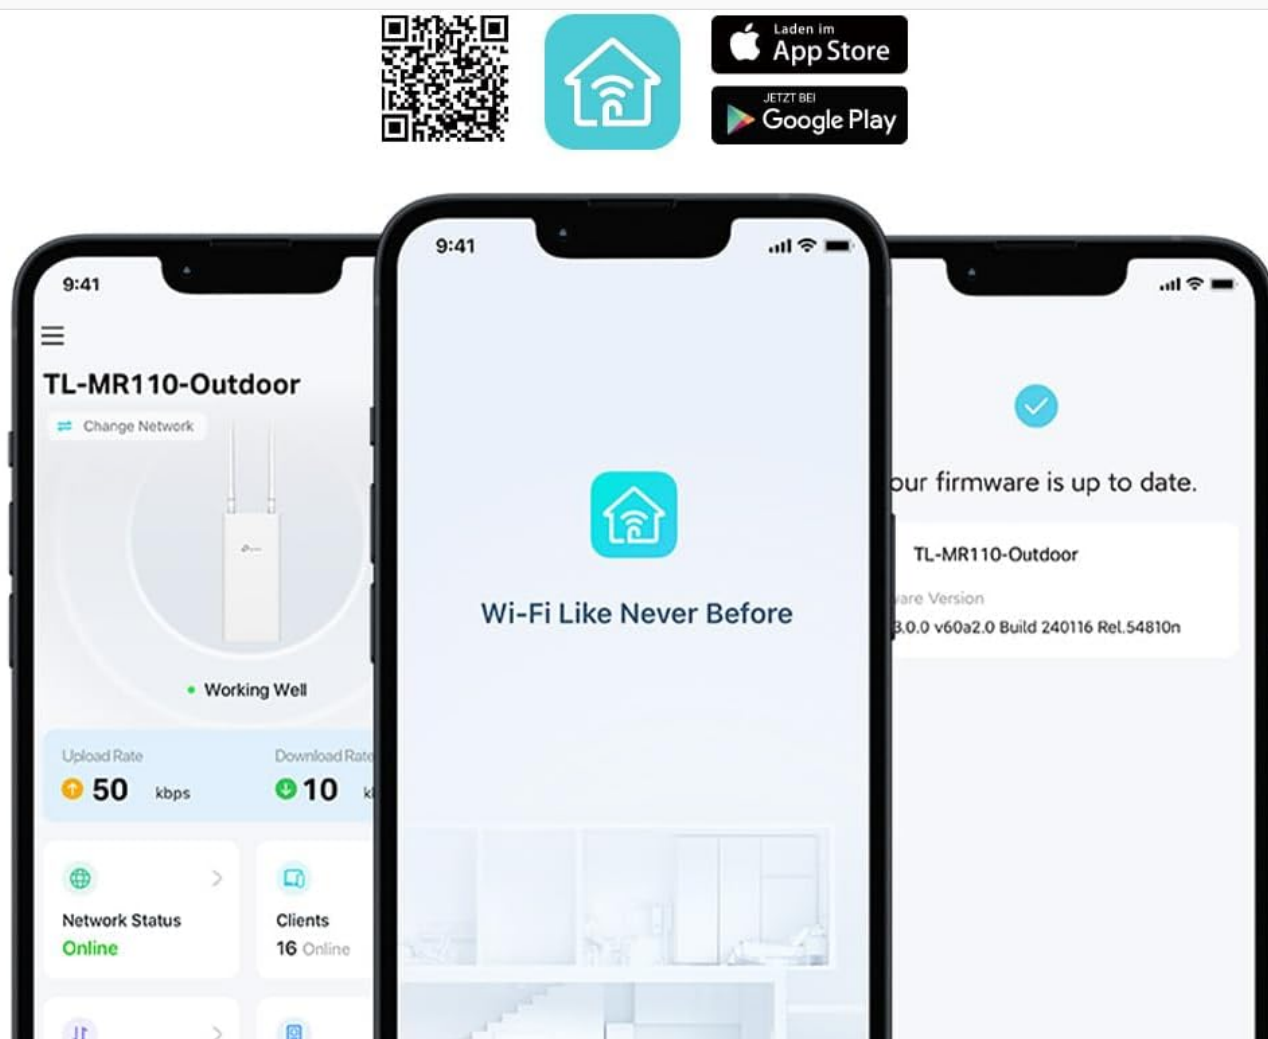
Laden im
App Store

JETZT BEI
Google Play

9:41

TL-MR110-Outdoor

Change Network

Working Well

Upload Rate
50 kbps

Download Rate
10 k

Network Status
Online

Clients
16 Online

9:41

Wi-Fi Like Never Before

our firmware is up to date.

TL-MR110-Outdoor

are Version
3.0.0 v60a2.0 Build 240116 Rel.54810n